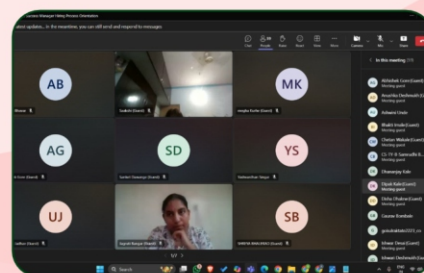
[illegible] Mahajan Hiring Process Orientation

atest updates... In the meantime, you can still send and respond to messages.

Chat People Raise React View More Camera Mic Share Leave

AB
Bhosale

Sudhir (Guest)

MK
Megha Kadre (Guest)

AG
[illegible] (Guest)

SD
Sachin Dhanorpe (Guest)

YS
Vaishnavi Ravi Swapn (Guest)

UJ
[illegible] Jadhav (Guest)

Ayushi Nangar (Guest)

SB
SHREYA BHALERAO (Guest)

1/7

In this meeting (33)

Abhishek Gore (Guest)
Meeting guest

Anushka Deshmukh (G
Meeting guest

Ashwini Unde

Bhakti Vinde (Guest)
Meeting guest

Chetan Wakale (Guest)
Meeting guest

CS-TY-B Samruddhi B...
Meeting guest

Dhananjay Kale

Dipali Kale (Guest)
Meeting guest

Disha Dhakne (Guest)
Meeting guest

Gaurav Kombale

gokulnakhate2003_ca

Ishwar Desai (Guest)
Meeting guest

Ishwari Deshmukh (Gu